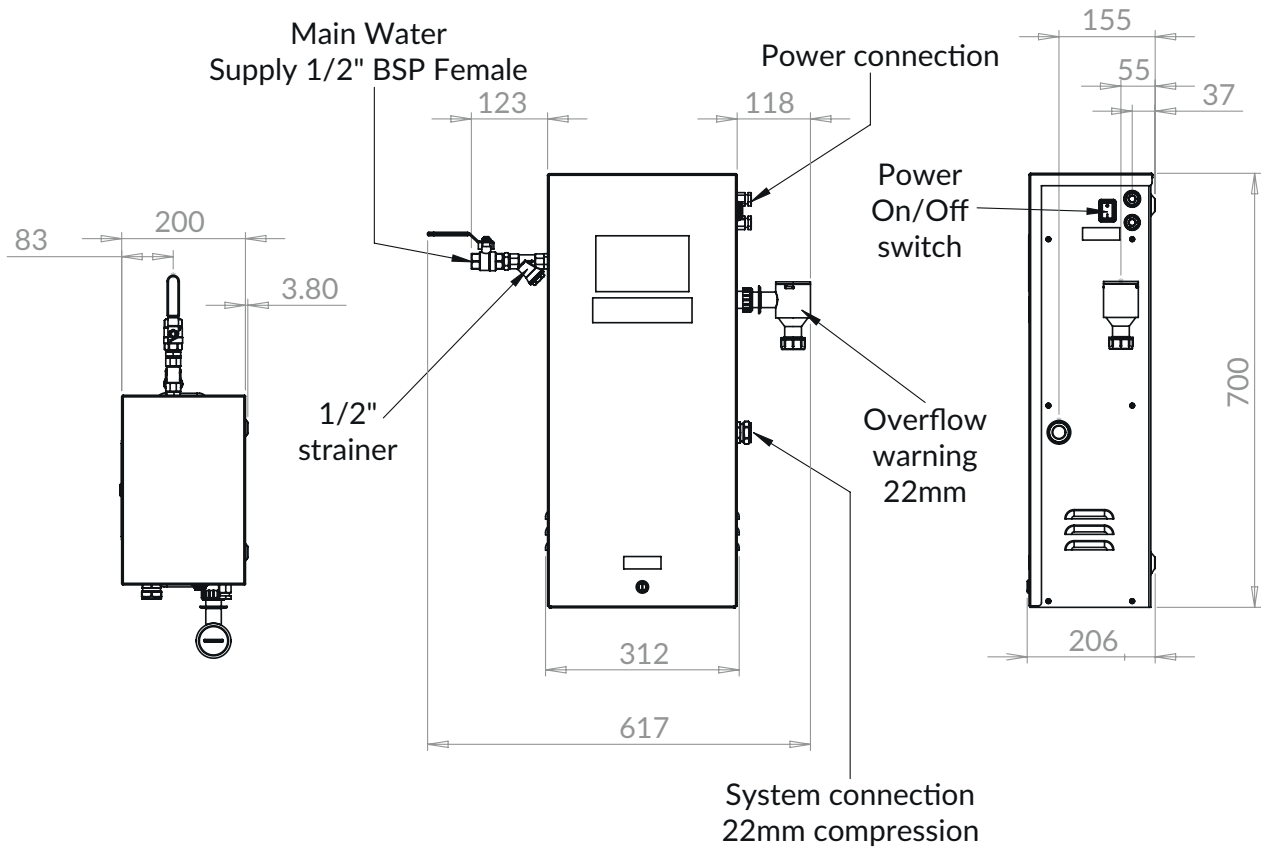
Main Water Supply 1/2" BSP Female

123

118

Power connection

155

55

37

83

200

3.80

1/2" strainer

Power On/Off switch

Overflow warning 22mm

700

312

617

206

System connection 22mm compression